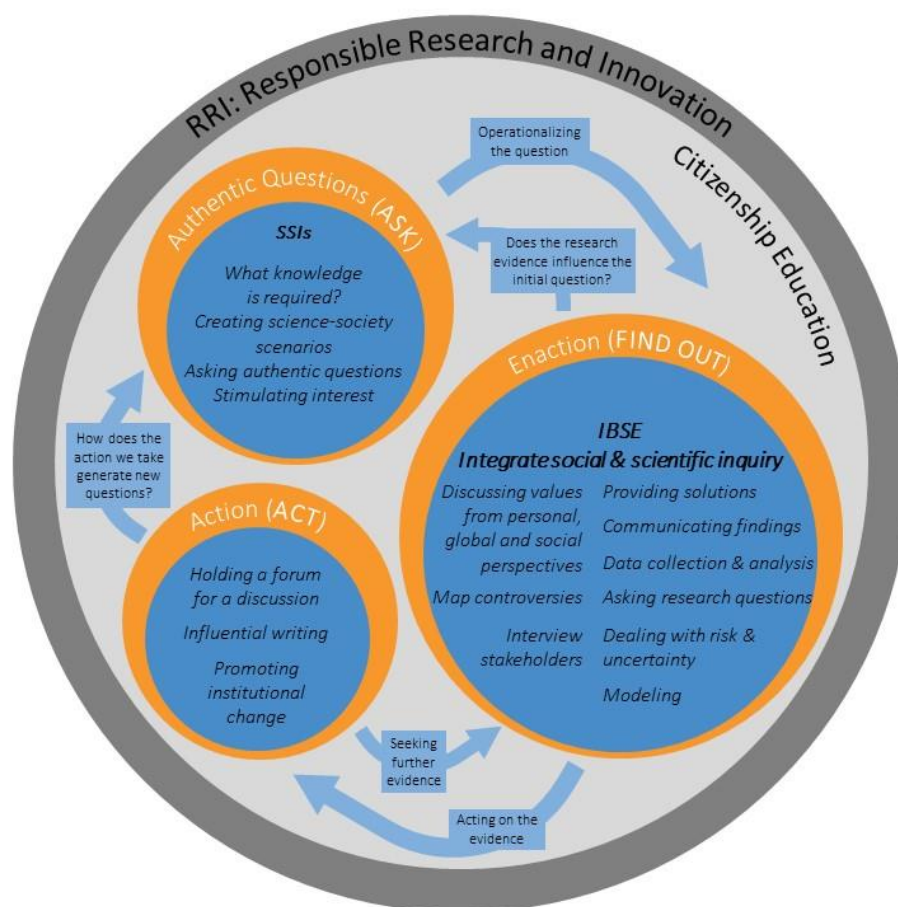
RRI: Responsible Research and Innovation

Citizenship Education

Operationalizing the question

Authentic Questions (ASK)

SSIs

What knowledge is required?

Creating science-society scenarios

Asking authentic questions

Stimulating interest

Does the research evidence influence the initial question?

Enaction (FIND OUT)

IBSE

Integrate social & scientific inquiry

Discussing values from personal, global and social perspectives

Map controversies

Interview stakeholders

Providing solutions

Communicating findings

Data collection & analysis

Asking research questions

Dealing with risk & uncertainty

Modeling

How does the action we take generate new questions?

Action (ACT)

Holding a forum for a discussion

Influential writing

Promoting institutional change

Seeking further evidence

Acting on the evidence